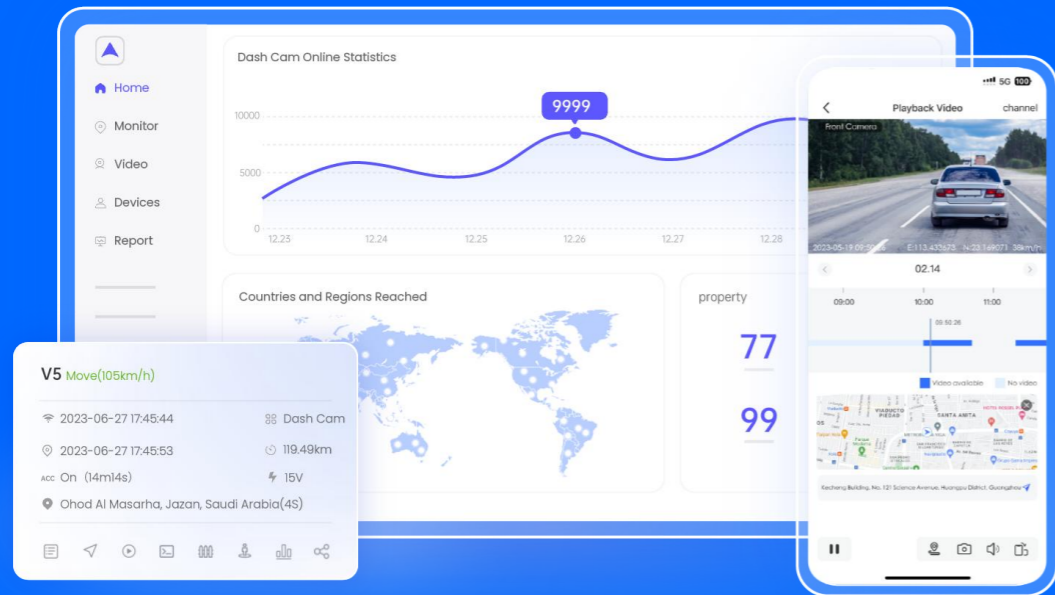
Home
Monitor
Video
Devices
Report

Dash Cam Online Statistics
9999
10000
5000
0
12.23
12.24
12.25
12.26
12.27
12.28

Countries and Regions Reached

property
77
99

V5 Move(105km/h)
2023-06-27 17:45:44
Dash Cam
2023-06-27 17:45:53
119.49km
ACC On (14m14s)
15V
Ohod Al Masarha, Jazan, Saudi Arabia(4S)

5G 100
Playback Video
channel
Front Camera
2023-05-19 09:26:35 E:113.433675 N:23.169071 36km/h
02.14
09:00
10:00
11:00
09:50:26
Video available
No video
VIADUCTO PIEDAD
SANTA ANITA
Kecheng Building, No. 121 Science Avenue, Huangpu District, Guangzhou